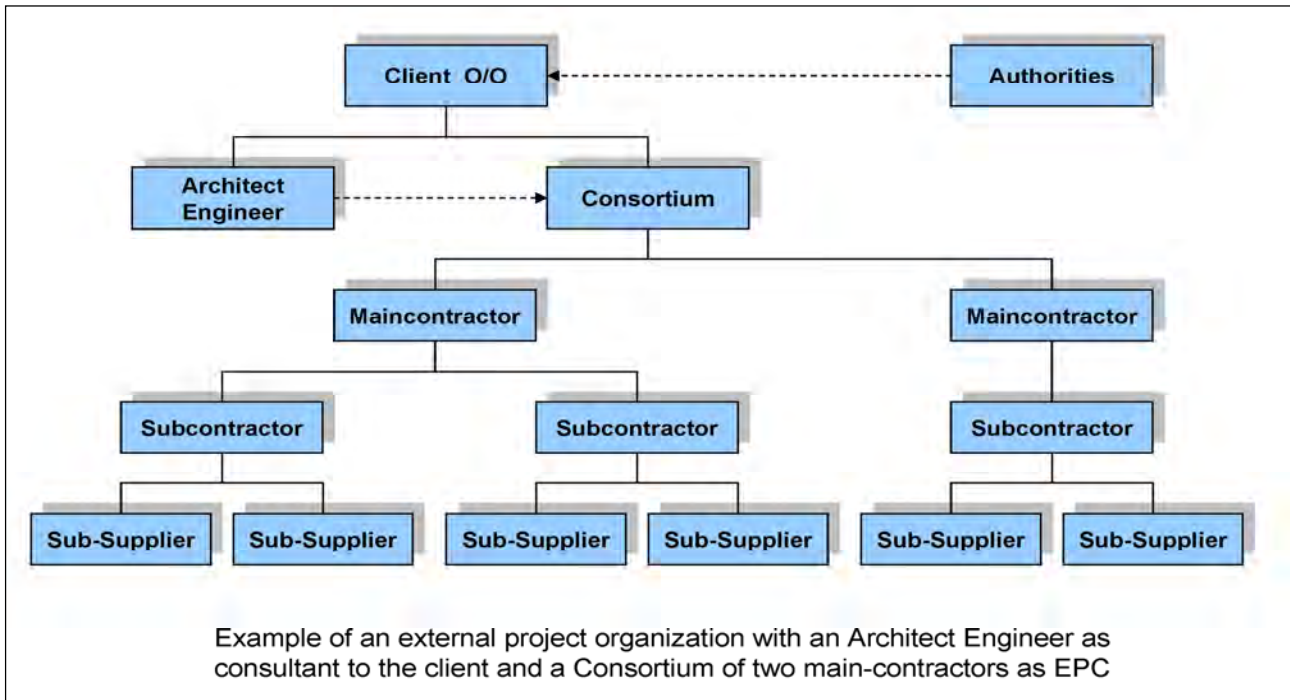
Client O/O

Authorities

Architect Engineer

Consortium

Maincontractor

Maincontractor

Subcontractor

Subcontractor

Subcontractor

Sub-Supplier

Sub-Supplier

Sub-Supplier

Sub-Supplier

Sub-Supplier

Sub-Supplier

Example of an external project organization with an Architect Engineer as consultant to the client and a Consortium of two main-contractors as EPC